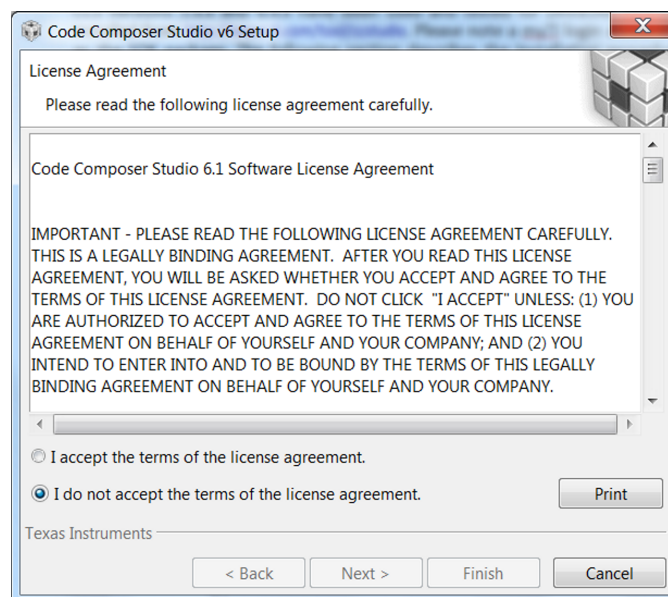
Code Composer Studio v6 Setup

License Agreement

Please read the following license agreement carefully.

Code Composer Studio 6.1 Software License Agreement

IMPORTANT - PLEASE READ THE FOLLOWING LICENSE AGREEMENT CAREFULLY. THIS IS A LEGALLY BINDING AGREEMENT. AFTER YOU READ THIS LICENSE AGREEMENT, YOU WILL BE ASKED WHETHER YOU ACCEPT AND AGREE TO THE TERMS OF THIS LICENSE AGREEMENT. DO NOT CLICK "I ACCEPT" UNLESS: (1) YOU ARE AUTHORIZED TO ACCEPT AND AGREE TO THE TERMS OF THIS LICENSE AGREEMENT ON BEHALF OF YOURSELF AND YOUR COMPANY; AND (2) YOU INTEND TO ENTER INTO AND TO BE BOUND BY THE TERMS OF THIS LEGALLY BINDING AGREEMENT ON BEHALF OF YOURSELF AND YOUR COMPANY.

I accept the terms of the license agreement.

I do not accept the terms of the license agreement.

Print

Texas Instruments

< Back

Next >

Finish

Cancel